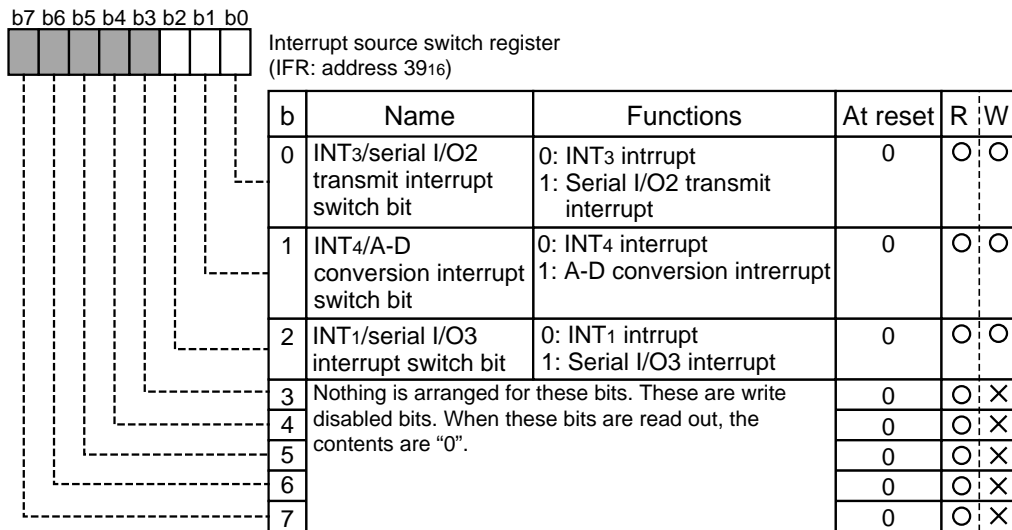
b7 b6 b5 b4 b3 b2 b1 b0

Interrupt source switch register
(IFR: address $39_{16}$)

| b | Name | Functions | At reset | R | W |
|---|---|---|---|---|---|
| 0 | INT3/serial I/O2 transmit interrupt switch bit | 0: INT3 intrrupt<br>1: Serial I/O2 transmit interrupt | 0 | O | O |
| 1 | INT4/A-D conversion interrupt switch bit | 0: INT4 interrupt<br>1: A-D conversion intrerrupt | 0 | O | O |
| 2 | INT1/serial I/O3 interrupt switch bit | 0: INT1 intrrupt<br>1: Serial I/O3 interrupt | 0 | O | O |
| 3 | Nothing is arranged for these bits. These are write disabled bits. When these bits are read out, the contents are "0". | | 0 | O | × |
| 4 | | | 0 | O | × |
| 5 | | | 0 | O | × |
| 6 | | | 0 | O | × |
| 7 | | | 0 | O | × |